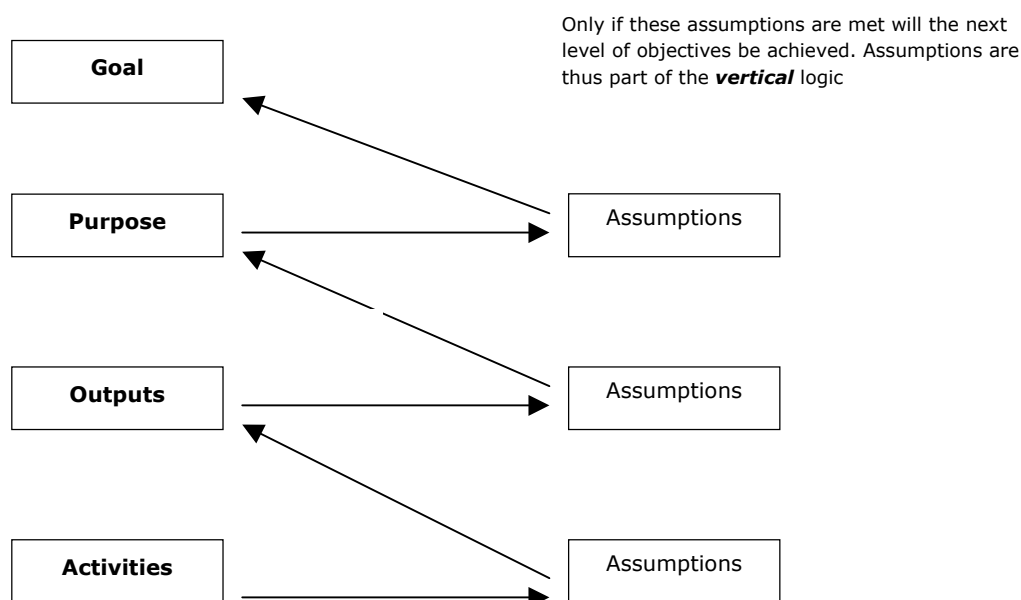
Only if these assumptions are met will the next level of objectives be achieved. Assumptions are thus part of the ***vertical*** logic

**Goal**

**Purpose**

Assumptions

**Outputs**

Assumptions

**Activities**

Assumptions